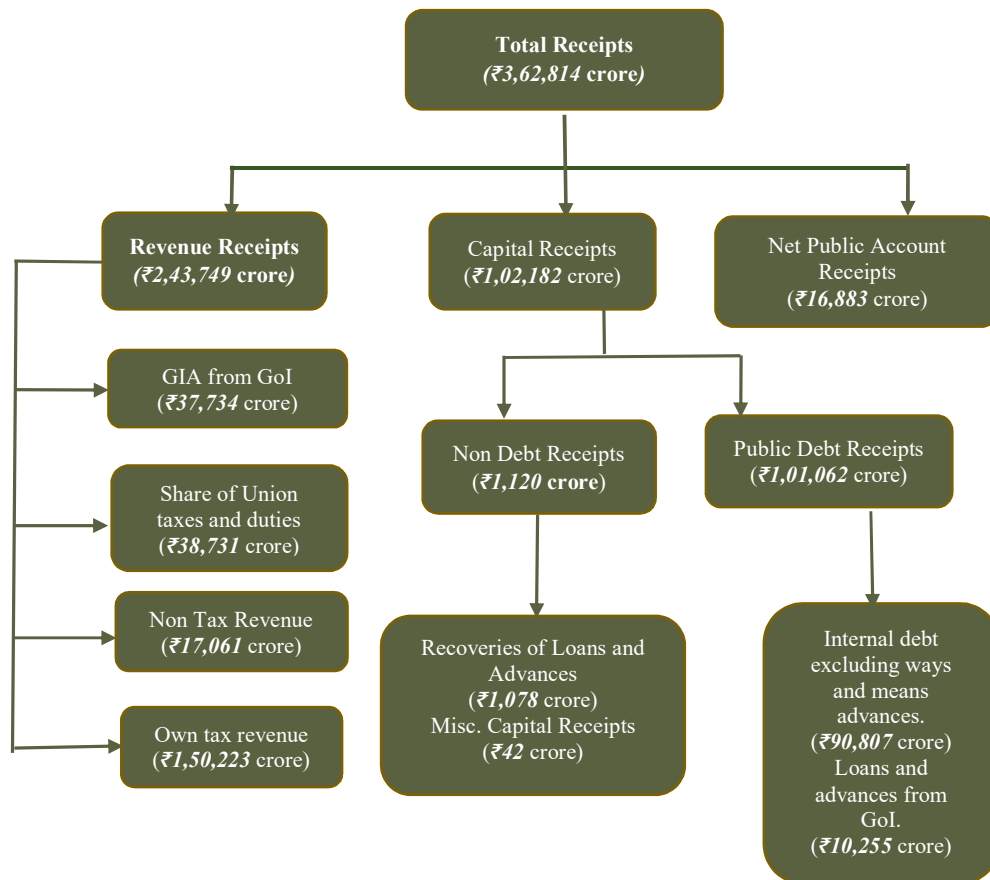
Total Receipts
(₹3,62,814 crore)

Revenue Receipts
(₹2,43,749 crore)

Capital Receipts
(₹1,02,182 crore)

Net Public Account Receipts
(₹16,883 crore)

GIA from GoI
(₹37,734 crore)

Share of Union taxes and duties
(₹38,731 crore)

Non Tax Revenue
(₹17,061 crore)

Own tax revenue
(₹1,50,223 crore)

Non Debt Receipts
(₹1,120 crore)

Public Debt Receipts
(₹1,01,062 crore)

Recoveries of Loans and Advances
(₹1,078 crore)
Misc. Capital Receipts
(₹42 crore)

Internal debt excluding ways and means advances.
(₹90,807 crore)
Loans and advances from GoI.
(₹10,255 crore)